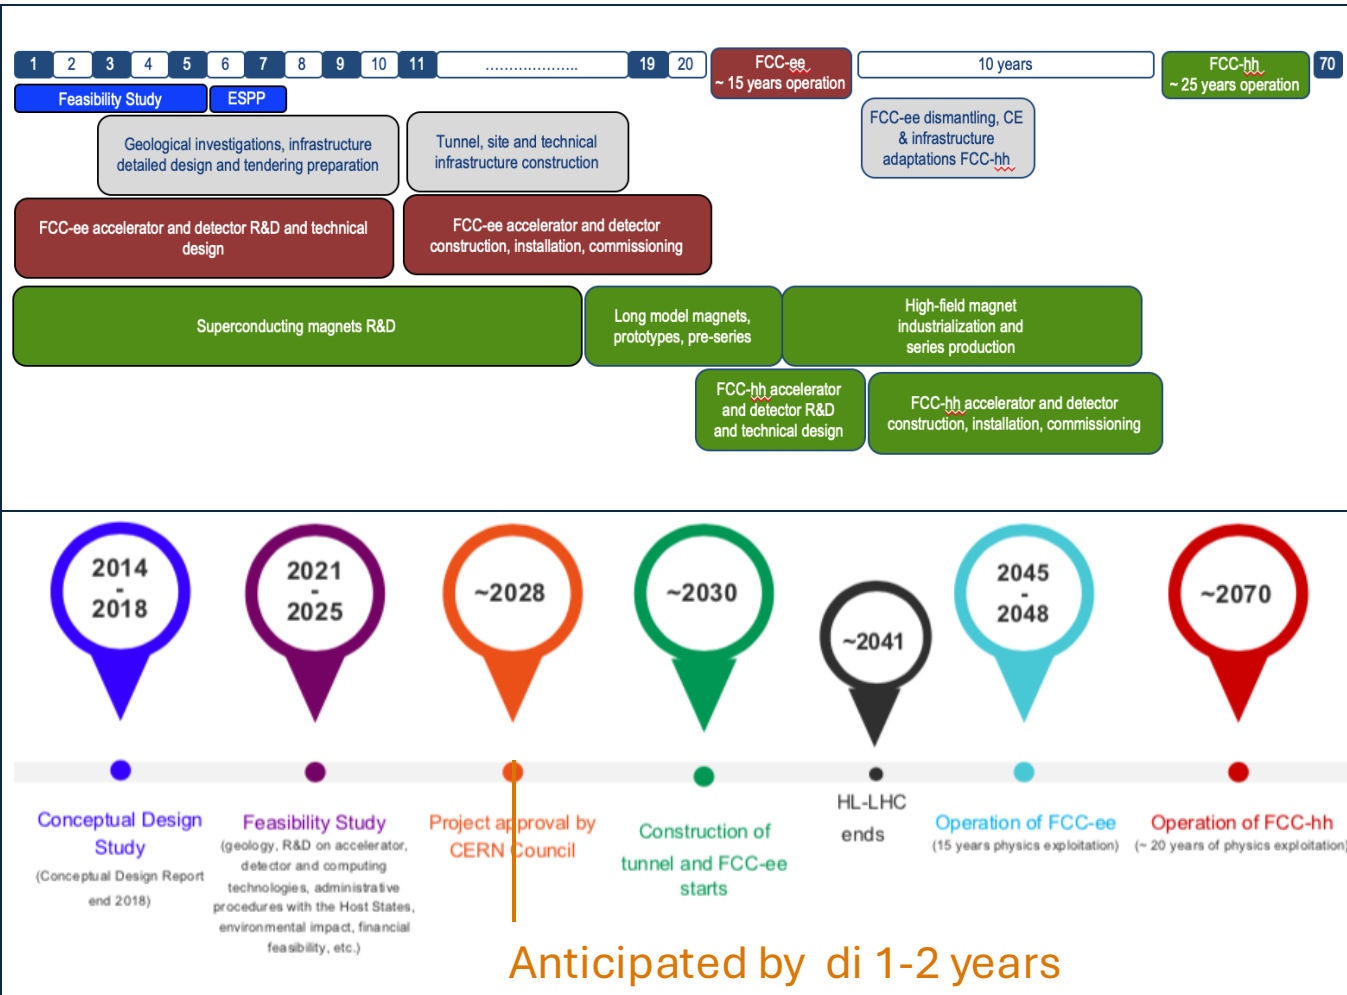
1 2 3 4 5 6 7 8 9 10 11 ..................... 19 20

FCC-ee
~ 15 years operation

10 years

FCC-hh
~ 25 years operation

70

Feasibility Study

ESPP

Geological investigations, infrastructure detailed design and tendering preparation

Tunnel, site and technical infrastructure construction

FCC-ee dismantling, CE & infrastructure adaptations FCC-hh

FCC-ee accelerator and detector R&D and technical design

FCC-ee accelerator and detector construction, installation, commissioning

Superconducting magnets R&D

Long model magnets, prototypes, pre-series

High-field magnet industrialization and series production

FCC-hh accelerator and detector R&D and technical design

FCC-hh accelerator and detector construction, installation, commissioning

2014 - 2018

2021 - 2025

~2028

~2030

~2041

2045 - 2048

~2070

Conceptual Design Study
(Conceptual Design Report end 2018)

Feasibility Study
(geology, R&D on accelerator, detector and computing technologies, administrative procedures with the Host States, environmental impact, financial feasibility, etc.)

Project approval by CERN Council

Construction of tunnel and FCC-ee starts

HL-LHC ends

Operation of FCC-ee
(15 years physics exploitation)

Operation of FCC-hh
(~ 20 years of physics exploitation)

Anticipated by di 1-2 years